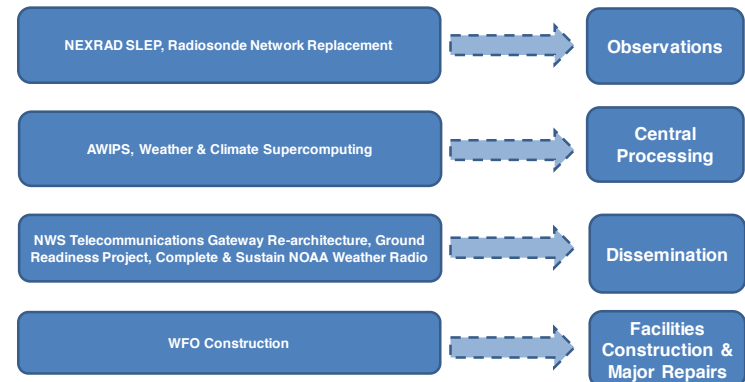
NEXRAD SLEP, Radiosonde Network Replacement

Observations

AWIPS, Weather & Climate Supercomputing

Central Processing

NWS Telecommunications Gateway Re-architecture, Ground Readiness Project, Complete & Sustain NOAA Weather Radio

Dissemination

WFO Construction

Facilities Construction & Major Repairs